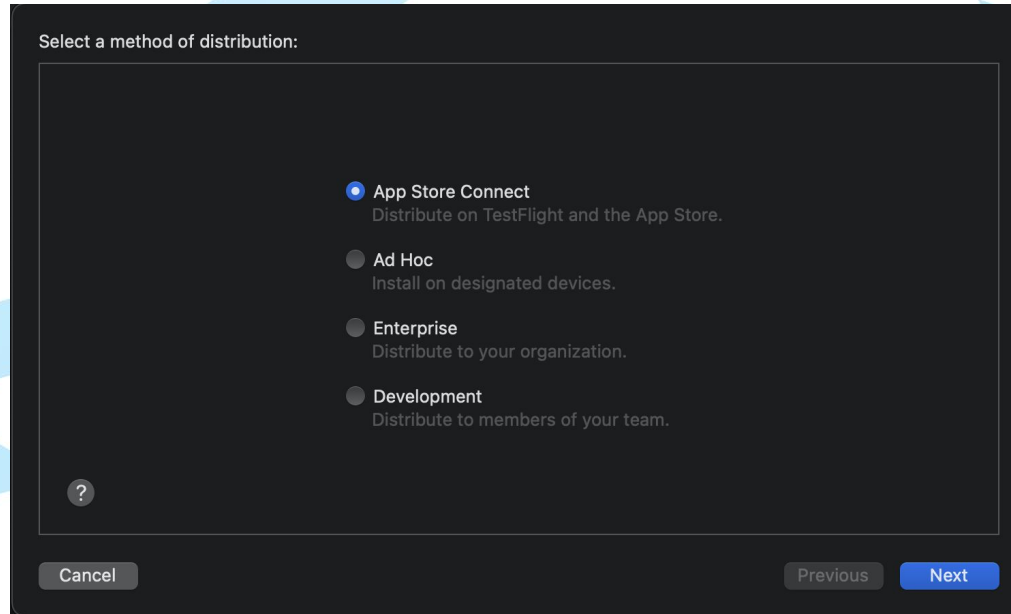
Select a method of distribution:

App Store Connect
Distribute on TestFlight and the App Store.

Ad Hoc
Install on designated devices.

Enterprise
Distribute to your organization.

Development
Distribute to members of your team.

?

Cancel

Previous

Next